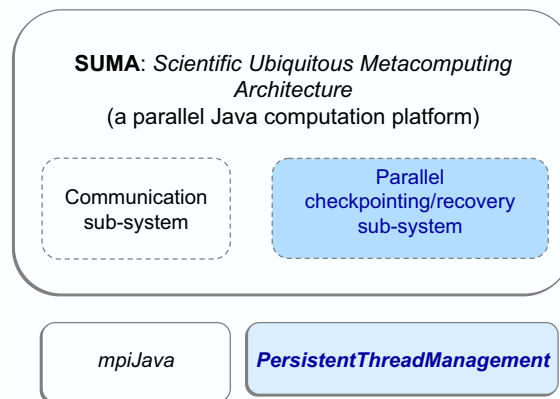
SUMA: Scientific Ubiquitous Metacomputing Architecture
(a parallel Java computation platform)

Communication sub-system

Parallel checkpointing/recovery sub-system

mpiJava

PersistentThreadManagement